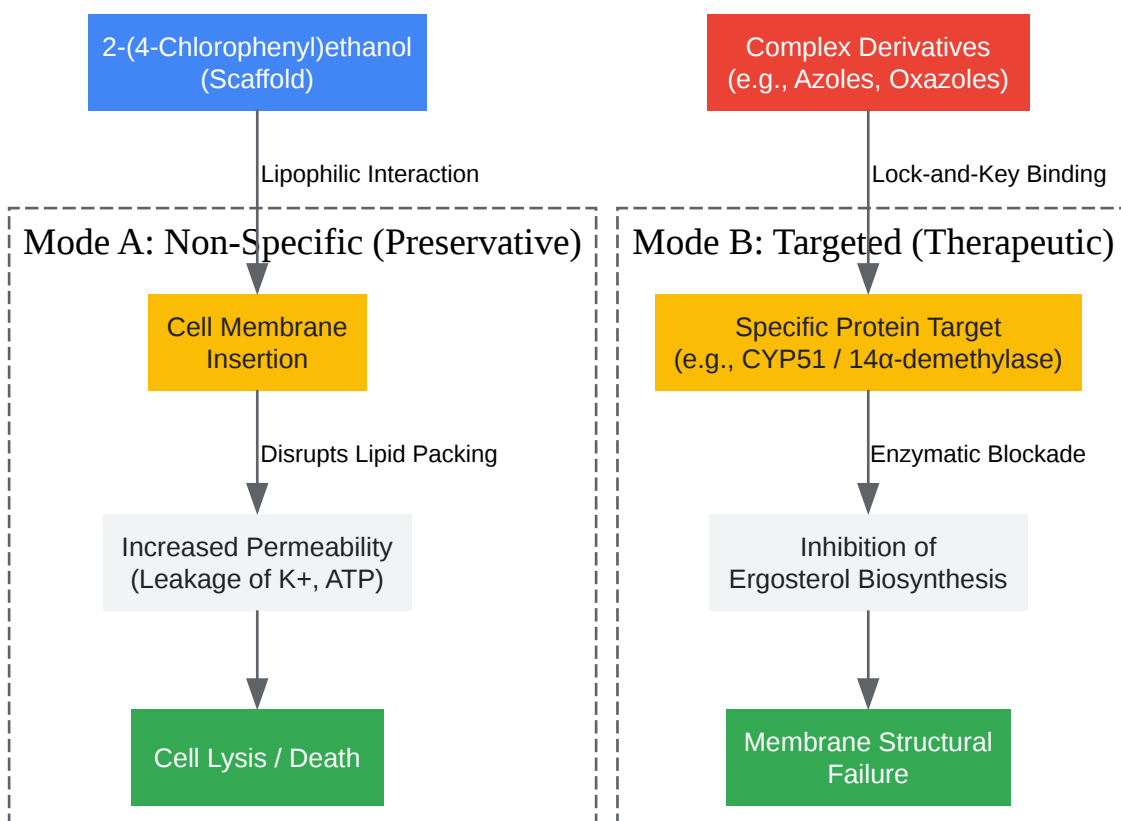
2-(4-Chlorophenyl)ethanol (Scaffold)

Lipophilic Interaction

Mode A: Non-Specific (Preservative)

Cell Membrane Insertion

Disrupts Lipid Packing

Increased Permeability (Leakage of K+, ATP)

Cell Lysis / Death

Complex Derivatives (e.g., Azoles, Oxazoles)

Lock-and-Key Binding

Mode B: Targeted (Therapeutic)

Specific Protein Target (e.g., CYP51 / 14α-demethylase)

Enzymatic Blockade

Inhibition of Ergosterol Biosynthesis

Membrane Structural Failure